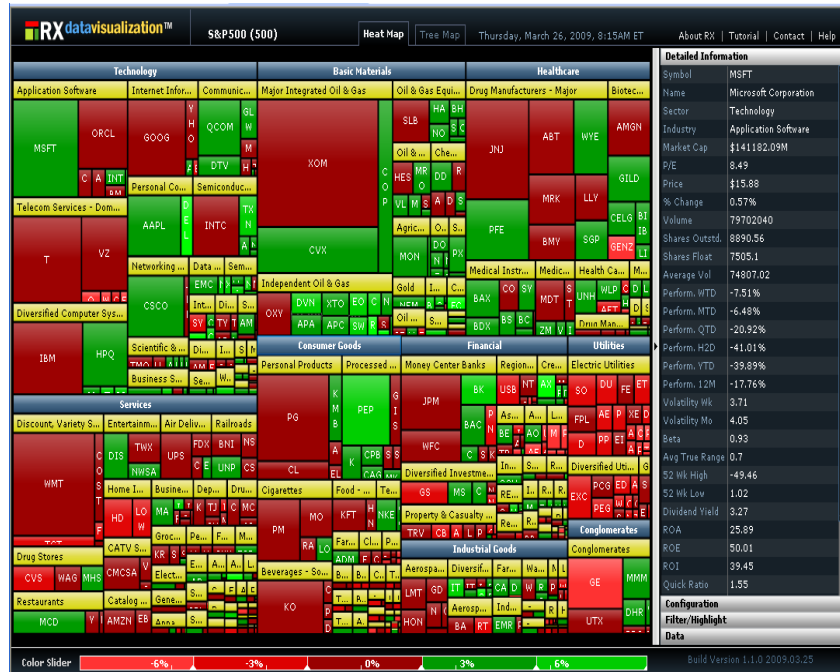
RX datavisualization™ S&P500 (500) Heat Map Tree Map Thursday, March 26, 2009, 8:15AM ET About RX | Tutorial | Contact | Help

Technology
Application Software
MSFT
ORCL
C A INT
Internet Infor...
GOOG
Y H O
Communic...
QCOM
GLW
DTV
M
Telecom Services - Dom...
T
VZ
Personal Co...
AAPL
DEL
Semiconduc...
INTC
TXN
Networking ...
CSCO
Data ...
EMC
Int...
SY
Sem...
Bit...
TY
AMT
Diversified Computer Sys...
IBM
HPQ
Scientific &...
TMO
Di...
Business S...
Se...

Basic Materials
Major Integrated Oil & Gas
XOM
CVX
COP
Oil & Gas Equi...
SLB
HA BH
NO
Oil &...
HES
MR
DO
R
Che...
VLM
S
A
D
S
Agric...
MON
DO
PX
Independent Oil & Gas
OXY
DVN
XTO
EO
C
N
APA
APC
SW
R
S
Gold
Oil...

Healthcare
Drug Manufacturers - Major
JNJ
ABT
WYE
AMGN
Biotec...
GILD
MRK
LLY
PFE
BMY
SGP
CELG
BI
GENZ
Medical Instr...
BAX
CO
SY
BDX
BS
BC
Medic...
MDT
ZM
Health Ca...
UNH
WLP
AET
Drug Man...

Services
Discount, Variety S...
WMT
COST
Entertainm...
DIS
NWSA
TWX
Air Deliv...
UPS
FDX
BNI
Railroads
NS
UNP
CS
Home I...
HD
LOW
Busine...
MA
Dep...
TJ
Dru...
MC
Drug Stores
CVS
WAG
MHS
CATV S...
CMCSA
Groc...
KR
Elect...
Restaurants
MCD
Y
Catalog ...
AMZN
EB
Gene...

Consumer Goods
Personal Products
PG
CL
KMB
Processed ...
PEP
GIS
K
CPB
CAG
Cigarettes
PM
MO
RA
LO
Food - ...
KFT
HNZ
ADM
Te...
NKE
Beverages - So...
KO
B...
B...

Financial
Money Center Banks
JPM
WFC
BK
USB
NT
BAC
AX
Region...
Cre...
Diversified Investme...
GS
MS
C
Property & Casualty ...
TRV
CB
AL

Utilities
Electric Utilities
SO
DU
FE
ET
FPL
AE
P
XE
D
Diversified Uti...
EXC
PCG
ED
PEG
Conglomerates
Conglomerates
GE
MMM
UTX
DHR

Industrial Goods
Aerospa...
LMT
GD
Diversif...
CA
D
W
Aerosp...
HON
BA
RT
EMR
Ind...
Wa...

Detailed Information
| Symbol | MSFT |
|---|---|
| Name | Microsoft Corporation |
| Sector | Technology |
| Industry | Application Software |
| Market Cap | \$141182.09M |
| P/E | 8.49 |
| Price | \$15.88 |
| % Change | 0.57% |
| Volume | 79702040 |
| Shares Outstd. | 8890.56 |
| Shares Float | 7505.1 |
| Average Vol | 74807.02 |
| Perform. WTD | -7.51% |
| Perform. MTD | -6.48% |
| Perform. QTD | -20.92% |
| Perform. H2D | -41.01% |
| Perform. YTD | -39.89% |
| Perform. 12M | -17.76% |
| Volatility Wk | 3.71 |
| Volatility Mo | 4.05 |
| Beta | 0.93 |
| Avg True Range | 0.7 |
| 52 Wk High | -49.46 |
| 52 Wk Low | 1.02 |
| Dividend Yield | 3.27 |
| ROA | 25.89 |
| ROE | 50.01 |
| ROI | 39.45 |
| Quick Ratio | 1.55 |

Configuration
Filter/Highlight
Data

Color Slider -6% -3% 0% 3% 6%
Build Version 1.1.0 2009.03.25